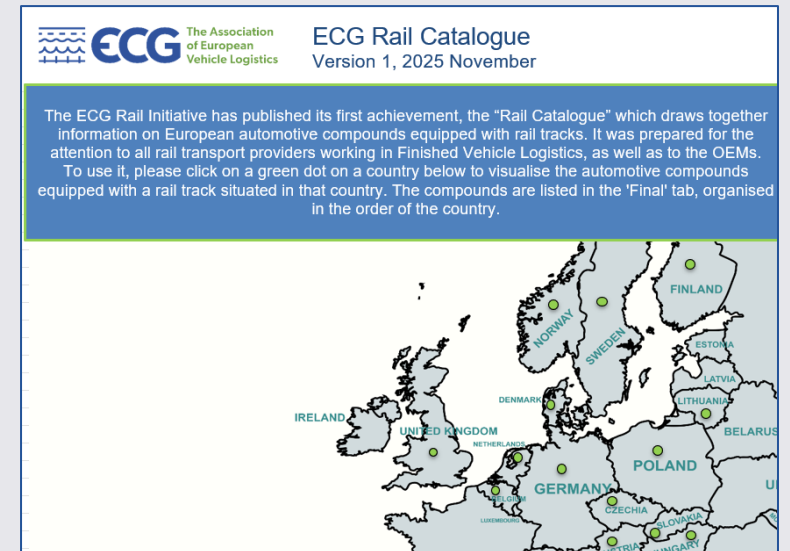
ECG The Association of European Vehicle Logistics

ECG Rail Catalogue
Version 1, 2025 November

The ECG Rail Initiative has published its first achievement, the "Rail Catalogue" which draws together information on European automotive compounds equipped with rail tracks. It was prepared for the attention to all rail transport providers working in Finished Vehicle Logistics, as well as to the OEMs. To use it, please click on a green dot on a country below to visualise the automotive compounds equipped with a rail track situated in that country. The compounds are listed in the 'Final' tab, organised in the order of the country.

FINLAND
NORWAY
SWEDEN
ESTONIA
LATVIA
DENMARK
LITHUANIA
IRELAND
UNITED KINGDOM
BELARUS
NETHERLANDS
POLAND
GERMANY
BELGIUM
LUXEMBOURG
CZECHIA
SLOVAKIA
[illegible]STRIA
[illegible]NGARY
U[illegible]